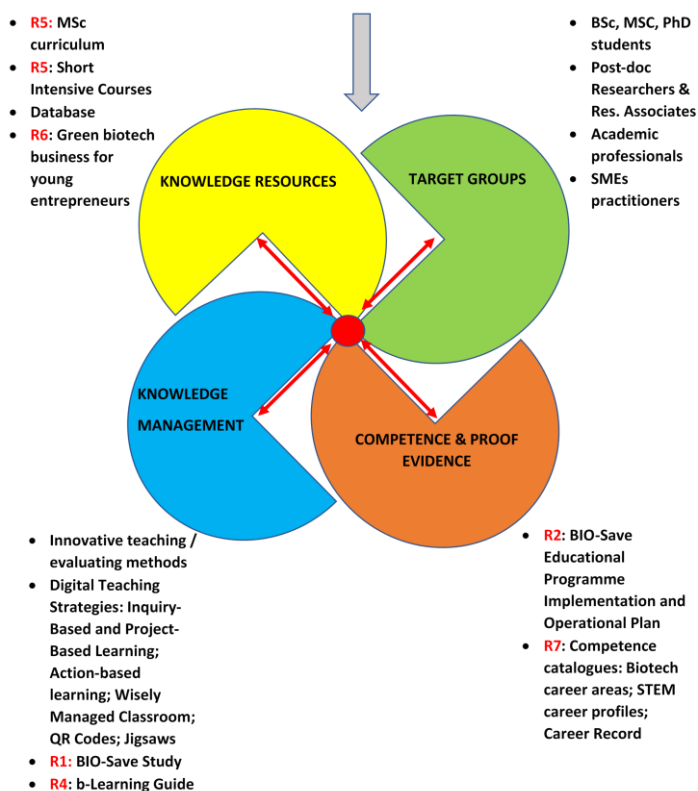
- R5: MSc curriculum
- R5: Short Intensive Courses
- Database
- R6: Green biotech business for young entrepreneurs

- BSc, MSC, PhD students
- Post-doc Researchers & Res. Associates
- Academic professionals
- SMEs practitioners

KNOWLEDGE RESOURCES

TARGET GROUPS

KNOWLEDGE MANAGEMENT

COMPETENCE & PROOF EVIDENCE

- Innovative teaching / evaluating methods
- Digital Teaching Strategies: Inquiry-Based and Project-Based Learning; Action-based learning; Wisely Managed Classroom; QR Codes; Jigsaws
- R1: BIO-Save Study
- R4: b-Learning Guide

- R2: BIO-Save Educational Programme Implementation and Operational Plan
- R7: Competence catalogues: Biotech career areas; STEM career profiles; Career Record